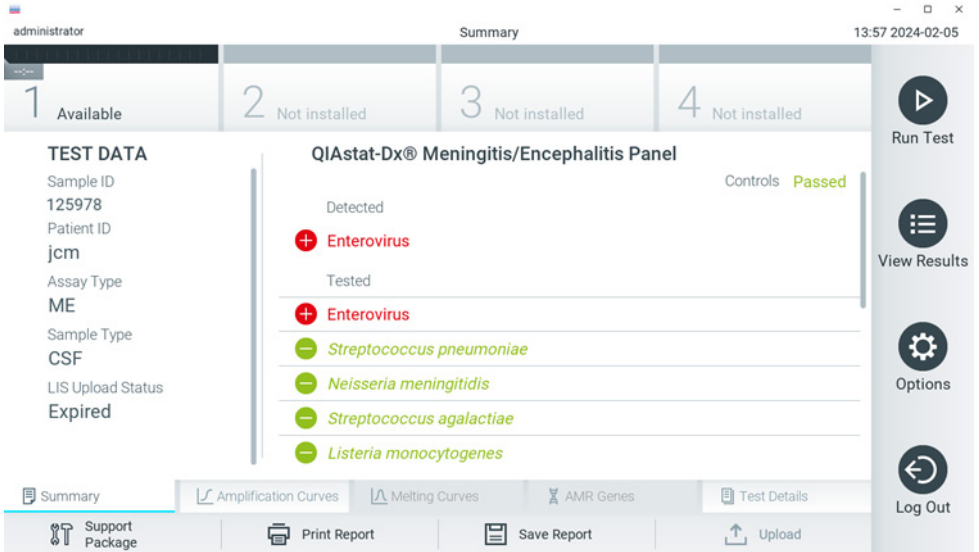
administrator

Summary

13:57 2024-02-05

--:--

1 Available

2 Not installed

3 Not installed

4 Not installed

Run Test

View Results

Options

Log Out

TEST DATA

Sample ID
125978

Patient ID
jcm

Assay Type
ME

Sample Type
CSF

LIS Upload Status
Expired

QIAstat-Dx® Meningitis/Encephalitis Panel

Controls Passed

Detected

Enterovirus

Tested

Enterovirus

Streptococcus pneumoniae

Neisseria meningitidis

Streptococcus agalactiae

Listeria monocytogenes

Summary | Amplification Curves | Melting Curves | AMR Genes | Test Details

Support Package | Print Report | Save Report | Upload